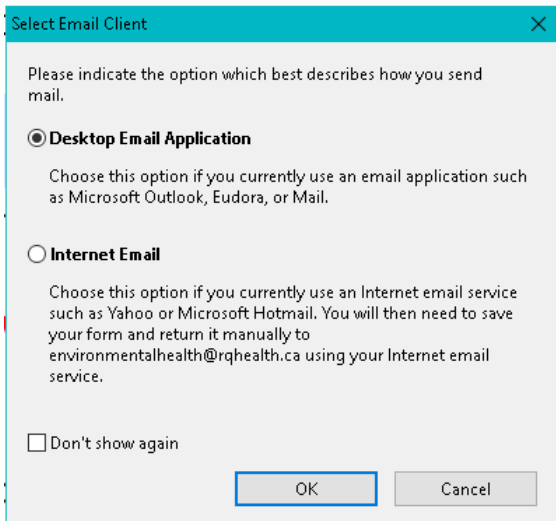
Select Email Client

X

Please indicate the option which best describes how you send mail.

Desktop Email Application

Choose this option if you currently use an email application such as Microsoft Outlook, Eudora, or Mail.

Internet Email

Choose this option if you currently use an Internet email service such as Yahoo or Microsoft Hotmail. You will then need to save your form and return it manually to environmentalhealth@rqhealth.ca using your Internet email service.

Don't show again

OK

Cancel